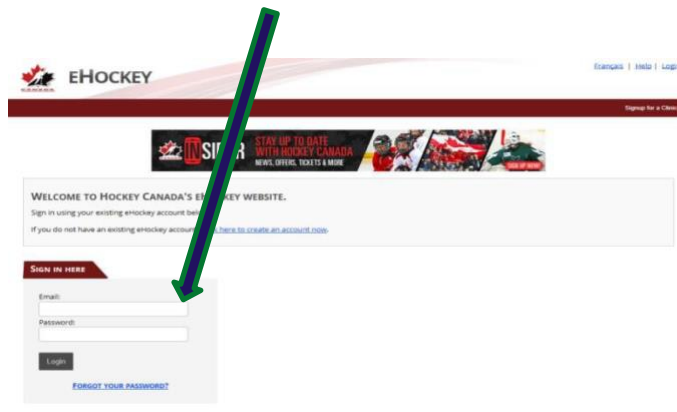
CANADA EHOCKEY

Français | Help | Login

Signup for a Clinic

INSIDER STAY UP TO DATE WITH HOCKEY CANADA NEWS, OFFERS, TICKETS & MORE SIGN UP NOW

WELCOME TO HOCKEY CANADA'S E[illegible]KEY WEBSITE.

Sign in using your existing eHockey account bel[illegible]

If you do not have an existing eHockey account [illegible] here to create an account now.

SIGN IN HERE

Email:

Password:

Login

FORGOT YOUR PASSWORD?